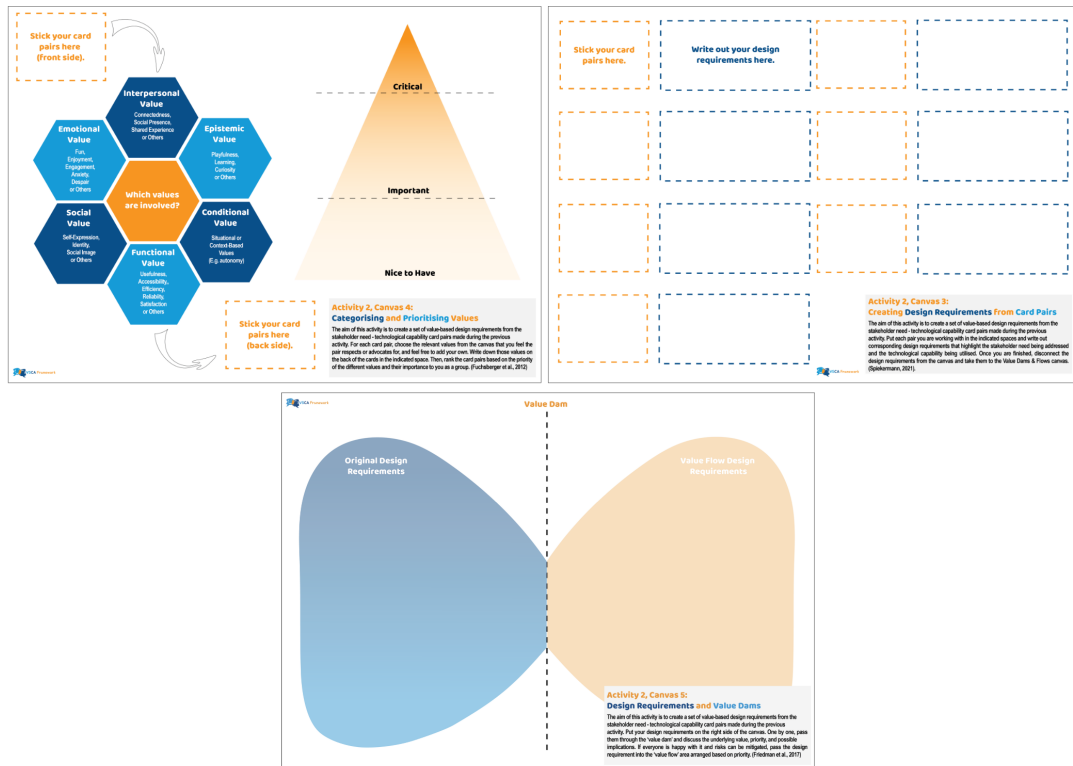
Stick your card pairs here (front side).

Interpersonal Value
Connectedness, Social Presence, Shared Experience or Others

Emotional Value
Fun, Enjoyment, Engagement, Anxiety, Despair or Others

Epistemic Value
Playfulness, Learning, Curiosity or Others

Which values are involved?

Social Value
Self-Expression, Identity, Social Image or Others

Conditional Value
Situational or Context-Based Values (E.g. autonomy)

Functional Value
Usefulness, Accessibility, Efficiency, Reliability, Satisfaction or Others

Critical

Important

Nice to Have

Stick your card pairs here (back side).

Activity 2, Canvas 4:
Categorising and Prioritising Values

The aim of this activity is to create a set of value-based design requirements from the stakeholder need - technological capability card pairs made during the previous activity. For each card pair, choose the relevant values from the canvas that you feel the pair respects or advocates for, and feel free to add your own. Write down those values on the back of the cards in the indicated space. Then, rank the card pairs based on the priority of the different values and their importance to you as a group. (Fuchsberger et al., 2012)

VICA Framework

Stick your card pairs here.

Write out your design requirements here.

Activity 2, Canvas 3:
Creating Design Requirements from Card Pairs

The aim of this activity is to create a set of value-based design requirements from the stakeholder need - technological capability card pairs made during the previous activity. Put each pair you are working with in the indicated spaces and write out corresponding design requirements that highlight the stakeholder need being addressed and the technological capability being utilised. Once you are finished, disconnect the design requirements from the canvas and take them to the Value Dams & Flows canvas. (Spiekermann, 2021).

VICA Framework

VICA Framework

Value Dam

Original Design Requirements

Value Flow Design Requirements

Activity 2, Canvas 5:
Design Requirements and Value Dams

The aim of this activity is to create a set of value-based design requirements from the stakeholder need - technological capability card pairs made during the previous activity. Put your design requirements on the right side of the canvas. One by one, pass them through the 'value dam' and discuss the underlying value, priority, and possible implications. If everyone is happy with it and risks can be mitigated, pass the design requirement into the 'value flow' area arranged based on priority. (Friedman et al., 2017)